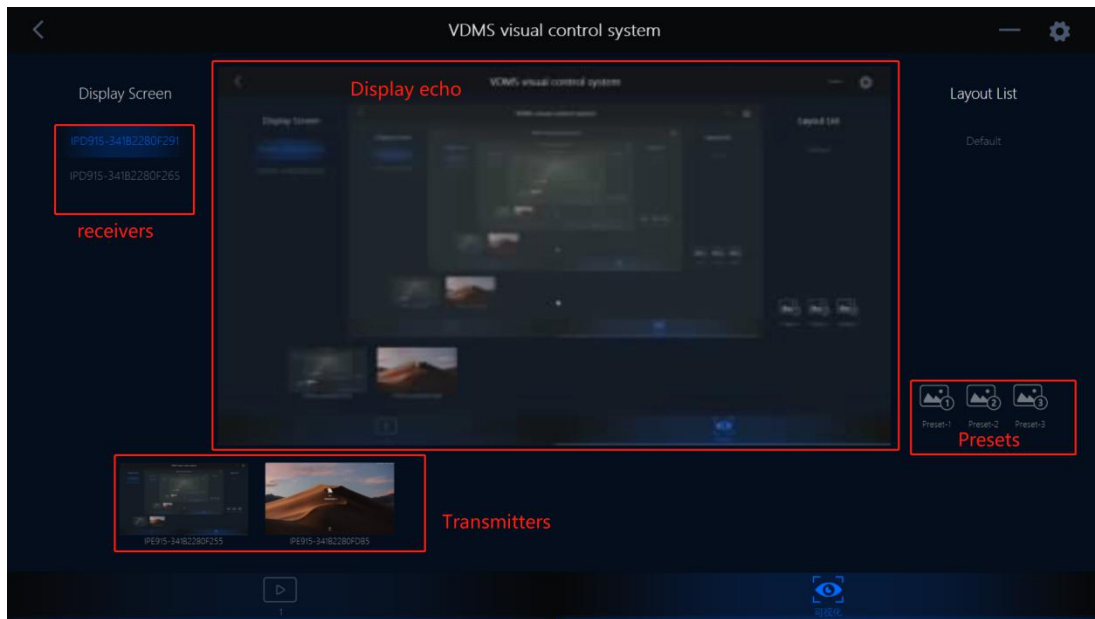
VDMS visual control system

Display Screen

IPD915-341B2280F291

IPD915-341B2280F265

receivers

Display echo

VDMS visual control system

Display Screen

Layout List

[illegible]

Layout List

Default

Preset-1 Preset-2 Preset-3

Presets

IPE915-341B2280F255

IPE915-341B2280FD85

Transmitters

1

可视化